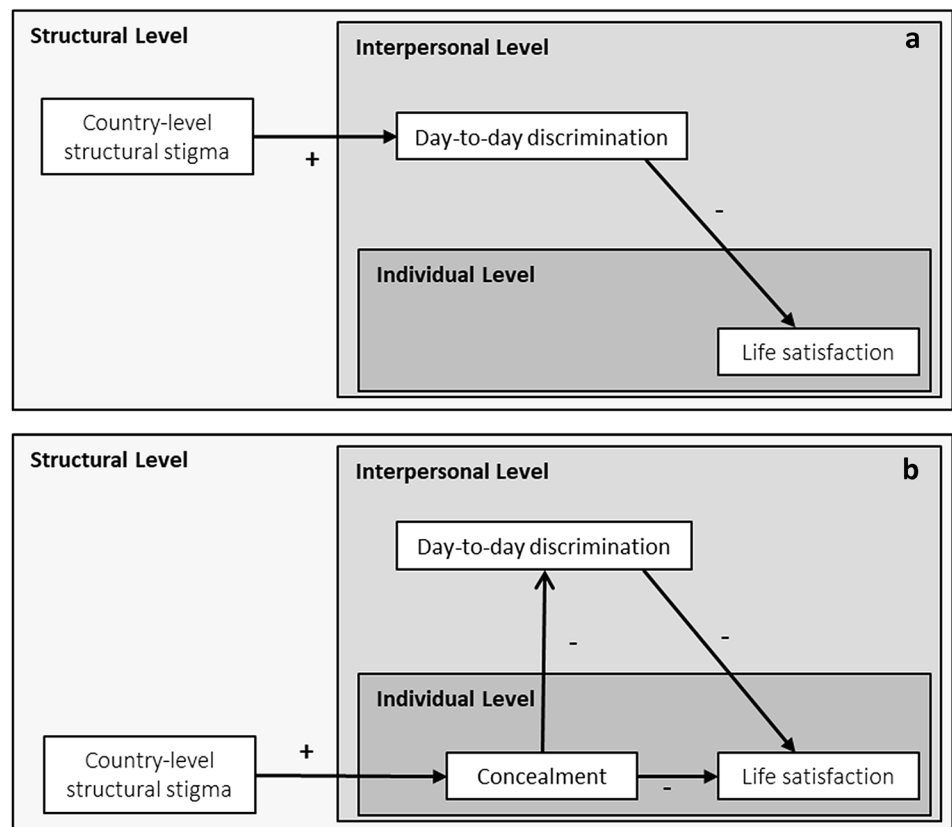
Structural Level

Interpersonal Level

a

Country-level structural stigma

+

Day-to-day discrimination

-

Individual Level

Life satisfaction

Structural Level

Interpersonal Level

b

Day-to-day discrimination

-

-

Individual Level

Country-level structural stigma

+

Concealment

-

Life satisfaction